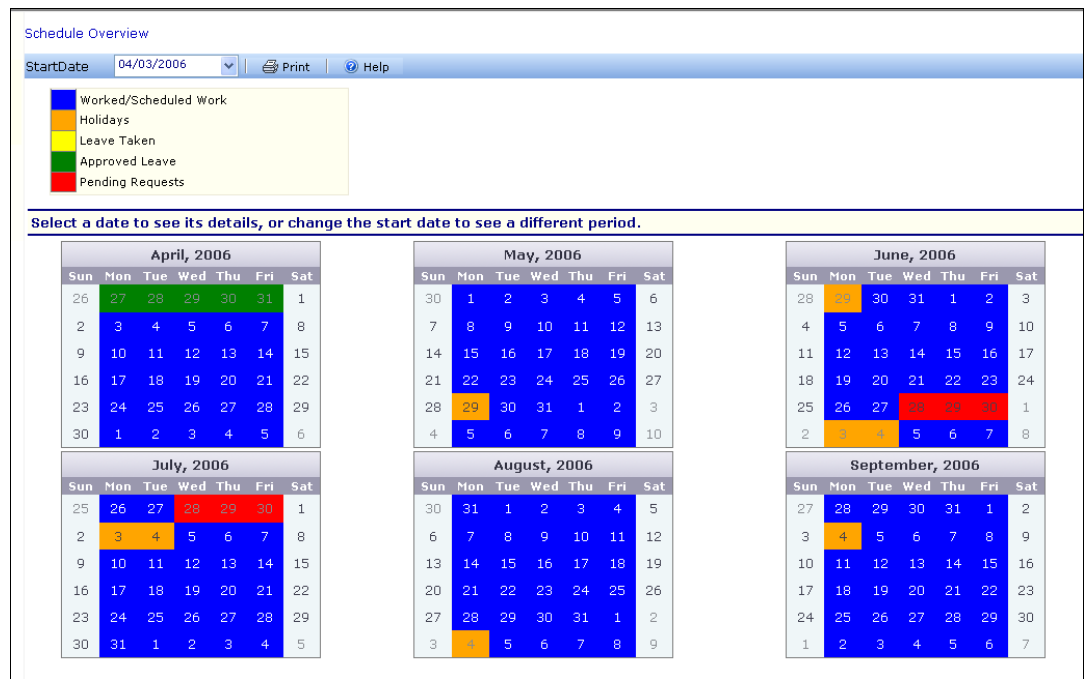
Schedule Overview

StartDate 04/03/2006 Print Help

Worked/Scheduled Work
Holidays
Leave Taken
Approved Leave
Pending Requests

Select a date to see its details, or change the start date to see a different period.

April, 2006

| Sun | Mon | Tue | Wed | Thu | Fri | Sat |
|---|---|---|---|---|---|---|
| 26 | 27 | 28 | 29 | 30 | 31 | 1 |
| 2 | 3 | 4 | 5 | 6 | 7 | 8 |
| 9 | 10 | 11 | 12 | 13 | 14 | 15 |
| 16 | 17 | 18 | 19 | 20 | 21 | 22 |
| 23 | 24 | 25 | 26 | 27 | 28 | 29 |
| 30 | 1 | 2 | 3 | 4 | 5 | 6 |

May, 2006

| Sun | Mon | Tue | Wed | Thu | Fri | Sat |
|---|---|---|---|---|---|---|
| 30 | 1 | 2 | 3 | 4 | 5 | 6 |
| 7 | 8 | 9 | 10 | 11 | 12 | 13 |
| 14 | 15 | 16 | 17 | 18 | 19 | 20 |
| 21 | 22 | 23 | 24 | 25 | 26 | 27 |
| 28 | 29 | 30 | 31 | 1 | 2 | 3 |
| 4 | 5 | 6 | 7 | 8 | 9 | 10 |

June, 2006

| Sun | Mon | Tue | Wed | Thu | Fri | Sat |
|---|---|---|---|---|---|---|
| 28 | 29 | 30 | 31 | 1 | 2 | 3 |
| 4 | 5 | 6 | 7 | 8 | 9 | 10 |
| 11 | 12 | 13 | 14 | 15 | 16 | 17 |
| 18 | 19 | 20 | 21 | 22 | 23 | 24 |
| 25 | 26 | 27 | 28 | 29 | 30 | 1 |
| 2 | 3 | 4 | 5 | 6 | 7 | 8 |

July, 2006

| Sun | Mon | Tue | Wed | Thu | Fri | Sat |
|---|---|---|---|---|---|---|
| 25 | 26 | 27 | 28 | 29 | 30 | 1 |
| 2 | 3 | 4 | 5 | 6 | 7 | 8 |
| 9 | 10 | 11 | 12 | 13 | 14 | 15 |
| 16 | 17 | 18 | 19 | 20 | 21 | 22 |
| 23 | 24 | 25 | 26 | 27 | 28 | 29 |
| 30 | 31 | 1 | 2 | 3 | 4 | 5 |

August, 2006

| Sun | Mon | Tue | Wed | Thu | Fri | Sat |
|---|---|---|---|---|---|---|
| 30 | 31 | 1 | 2 | 3 | 4 | 5 |
| 6 | 7 | 8 | 9 | 10 | 11 | 12 |
| 13 | 14 | 15 | 16 | 17 | 18 | 19 |
| 20 | 21 | 22 | 23 | 24 | 25 | 26 |
| 27 | 28 | 29 | 30 | 31 | 1 | 2 |
| 3 | 4 | 5 | 6 | 7 | 8 | 9 |

September, 2006

| Sun | Mon | Tue | Wed | Thu | Fri | Sat |
|---|---|---|---|---|---|---|
| 27 | 28 | 29 | 30 | 31 | 1 | 2 |
| 3 | 4 | 5 | 6 | 7 | 8 | 9 |
| 10 | 11 | 12 | 13 | 14 | 15 | 16 |
| 17 | 18 | 19 | 20 | 21 | 22 | 23 |
| 24 | 25 | 26 | 27 | 28 | 29 | 30 |
| 1 | 2 | 3 | 4 | 5 | 6 | 7 |